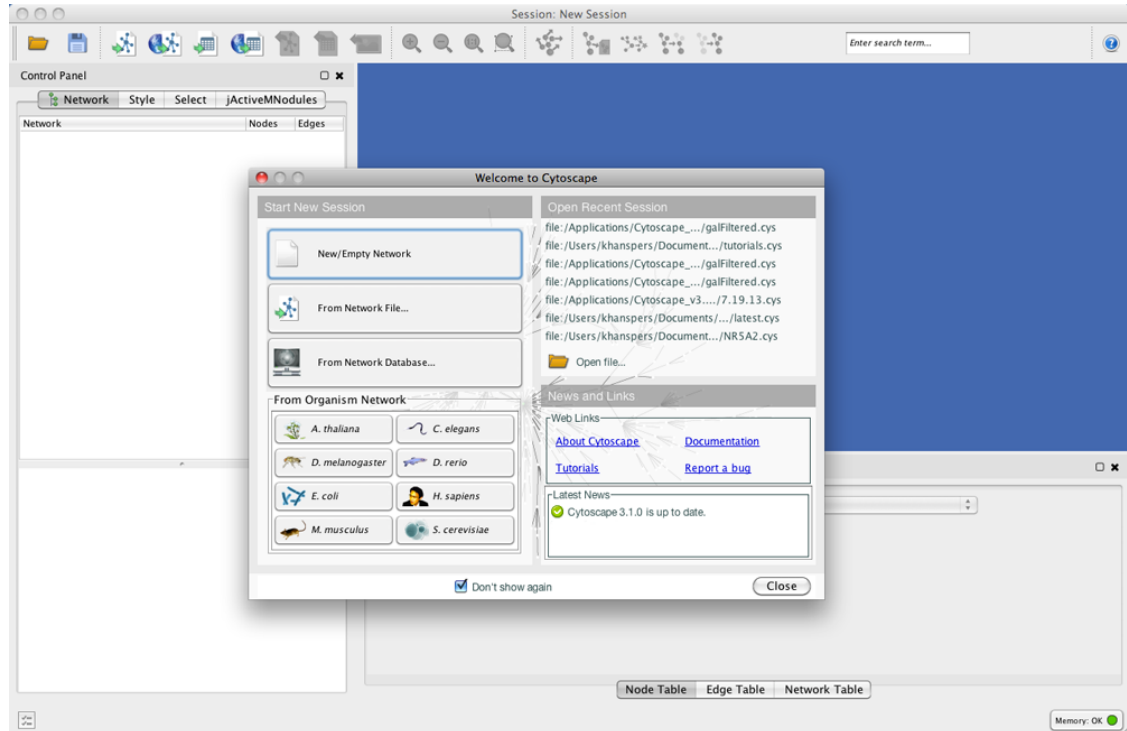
Session: New Session

Enter search term...

Control Panel

Network Style Select jActiveMNodules

| Network | Nodes | Edges |
|---|---|---|

Welcome to Cytoscape

Start New Session

New/Empty Network

From Network File...

From Network Database...

From Organism Network

A. thaliana

C. elegans

D. melanogaster

D. rerio

E. coli

H. sapiens

M. musculus

S. cerevisiae

Open Recent Session

file:/Applications/Cytoscape_.../galFiltered.cys

file:/Users/khanspers/Document.../tutorials.cys

file:/Applications/Cytoscape_.../galFiltered.cys

file:/Applications/Cytoscape_.../galFiltered.cys

file:/Applications/Cytoscape_v3..../7.19.13.cys

file:/Users/khanspers/Documents/.../latest.cys

file:/Users/khanspers/Document.../NR5A2.cys

Open file...

News and Links

Web Links

About Cytoscape

Documentation

Tutorials

Report a bug

Latest News

Cytoscape 3.1.0 is up to date.

Don't show again

Close

Node Table Edge Table Network Table

Memory: OK